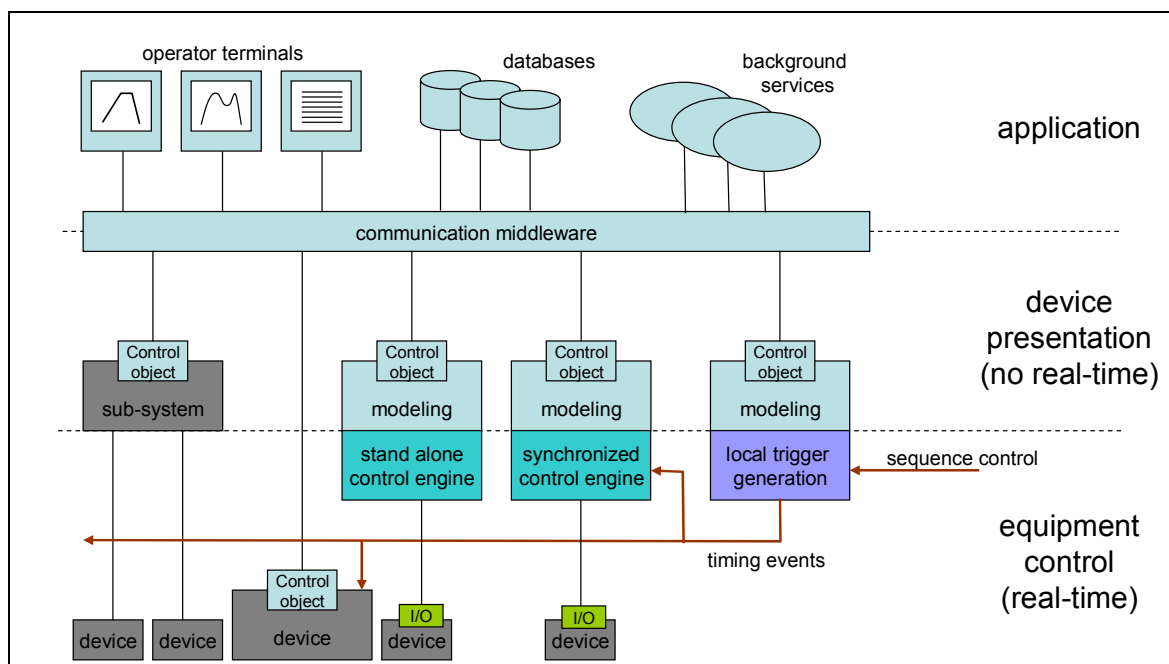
operator terminals

databases

background services

application

communication middleware

device presentation (no real-time)

Control object

sub-system

Control object

modeling

stand alone control engine

Control object

modeling

synchronized control engine

Control object

modeling

local trigger generation

sequence control

equipment control (real-time)

timing events

Control object

device

device

device

I/O

device

I/O

device